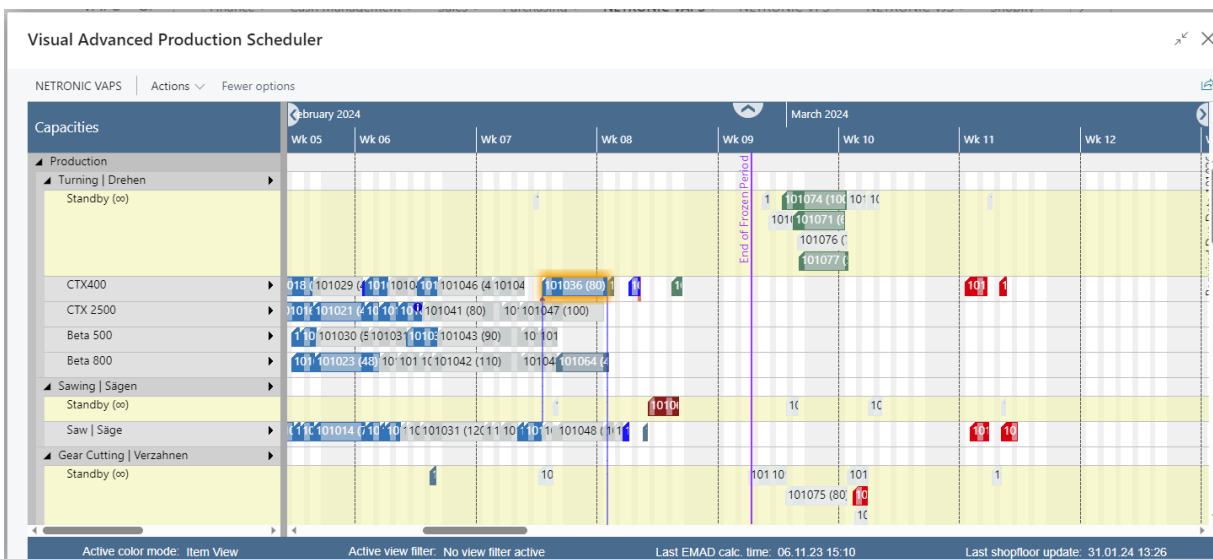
Visual Advanced Production Scheduler

NETRONIC VAPS | Actions | Fewer options

Capacities

ebruary 2024
March 2024

Wk 05 | Wk 06 | Wk 07 | Wk 08 | Wk 09 | Wk 10 | Wk 11 | Wk 12

Production
Turning | Drehen
Standby (∞)
CTX400
CTX 2500
Beta 500
Beta 800
Sawing | Sägen
Standby (∞)
Saw | Säge
Gear Cutting | Verzahnen
Standby (∞)

End of Frozen Period

1 101074 (10 101 1(
101(101071 (
101076 (
101077 (

018 101029 (4 101 1010 101 101046 (4 10104 101036 (80) 1
101 101
101( 101021 (4 10 10 10 101041 (80) 10 101047 (100)
1 10 101030 (5 10103 1010 101043 (90) 10 101
101 101023 (48) 10 101 1(101042 (110) 10104 101064 (4

1010(
1( 1(
1 1( 101014 (7 10 1( 1( 101031 (12( 1 10 1( 1 101048 ( 1
101 10

1
10
101 10 101
101075 (80) 10
1(
1

Active color mode: Item View    Active view filter: No view filter active    Last EMAD calc. time: 06.11.23 15:10    Last shopfloor update: 31.01.24 13:26